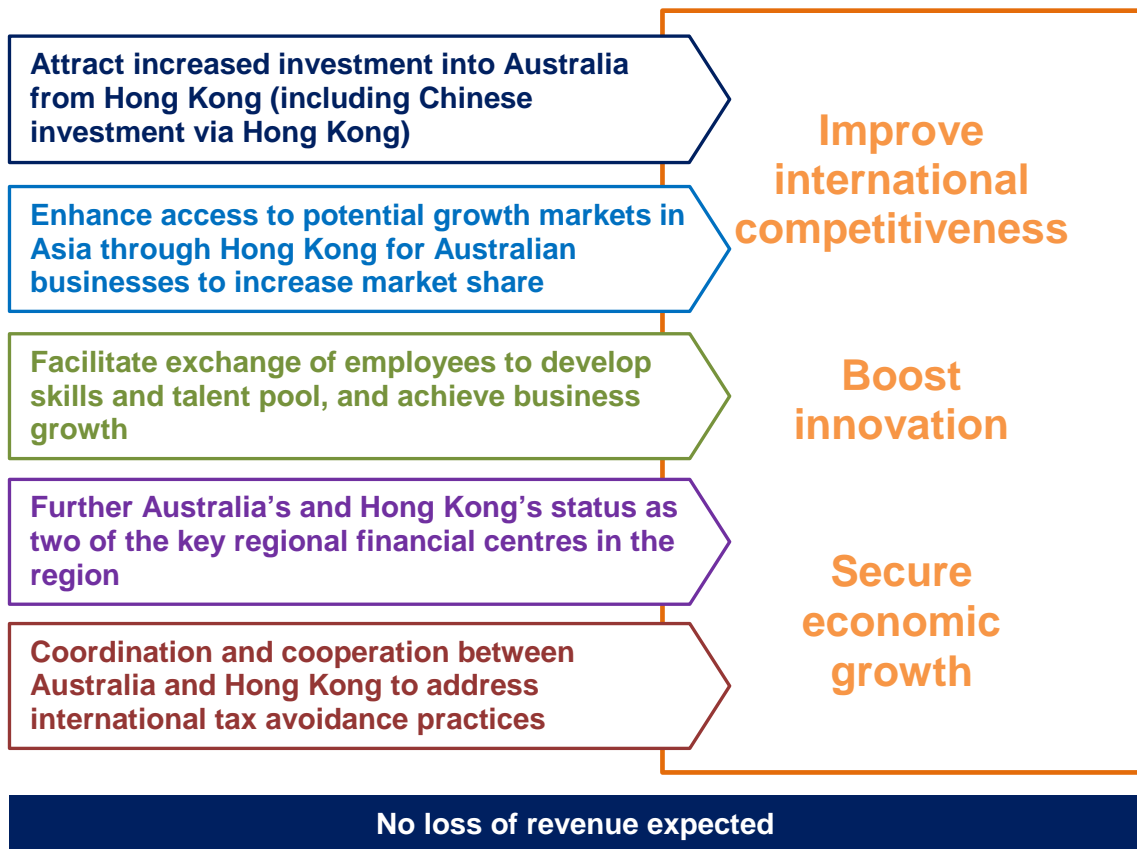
Attract increased investment into Australia from Hong Kong (including Chinese investment via Hong Kong)

Enhance access to potential growth markets in Asia through Hong Kong for Australian businesses to increase market share

Facilitate exchange of employees to develop skills and talent pool, and achieve business growth

Further Australia's and Hong Kong's status as two of the key regional financial centres in the region

Coordination and cooperation between Australia and Hong Kong to address international tax avoidance practices

Improve international competitiveness

Boost innovation

Secure economic growth

No loss of revenue expected